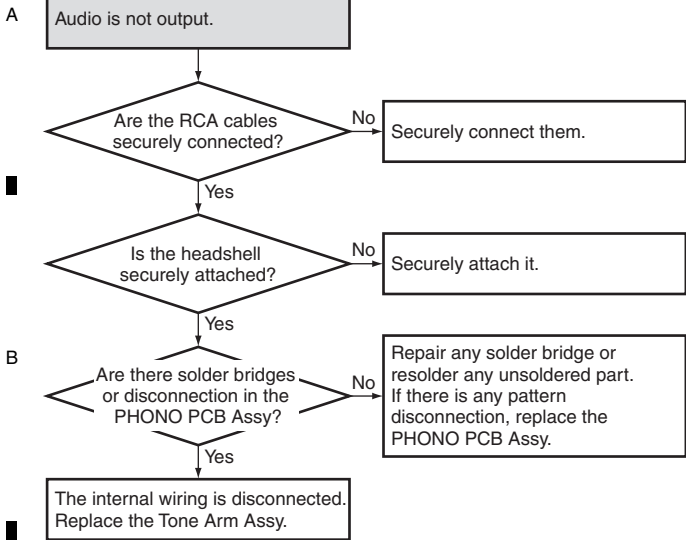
A

Audio is not output.

Are the RCA cables securely connected?

No

Securely connect them.

Yes

Is the headshell securely attached?

No

Securely attach it.

Yes

B

Are there solder bridges or disconnection in the PHONO PCB Assy?

No

Repair any solder bridge or resolder any unsoldered part. If there is any pattern disconnection, replace the PHONO PCB Assy.

Yes

The internal wiring is disconnected. Replace the Tone Arm Assy.